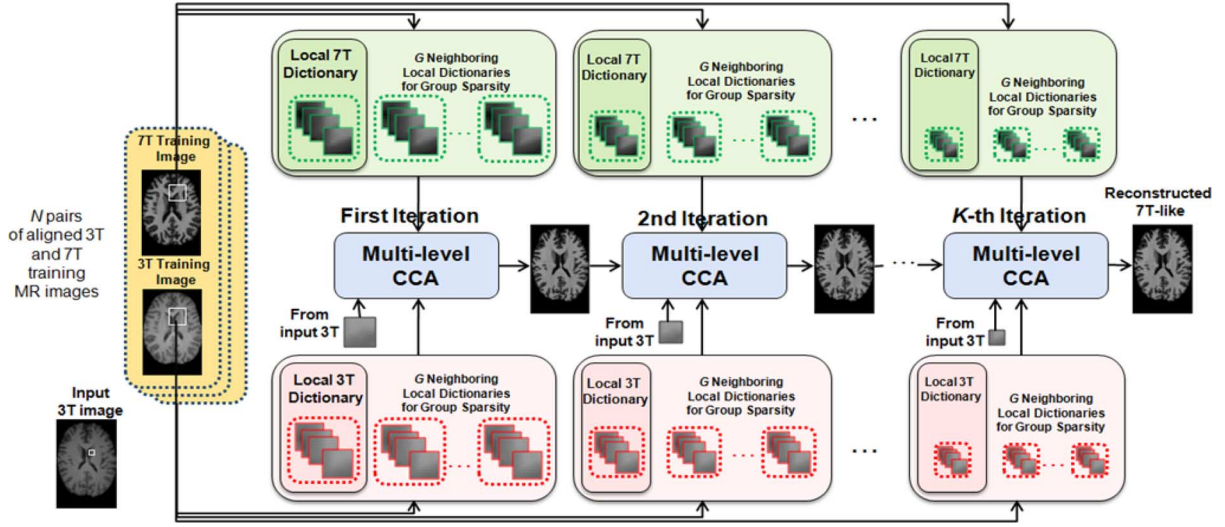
*N* pairs of aligned 3T and 7T training MR images

*7T* Training Image

3T Training Image

Input 3T image

Local 7T Dictionary

*G* Neighboring Local Dictionaries for Group Sparsity

Local 7T Dictionary

*G* Neighboring Local Dictionaries for Group Sparsity

...

Local 7T Dictionary

*G* Neighboring Local Dictionaries for Group Sparsity

First Iteration

Multi-level CCA

From input 3T

2nd Iteration

Multi-level CCA

From input 3T

*K*-th Iteration

Multi-level CCA

From input 3T

Reconstructed 7T-like

Local 3T Dictionary

*G* Neighboring Local Dictionaries for Group Sparsity

Local 3T Dictionary

*G* Neighboring Local Dictionaries for Group Sparsity

...

Local 3T Dictionary

*G* Neighboring Local Dictionaries for Group Sparsity